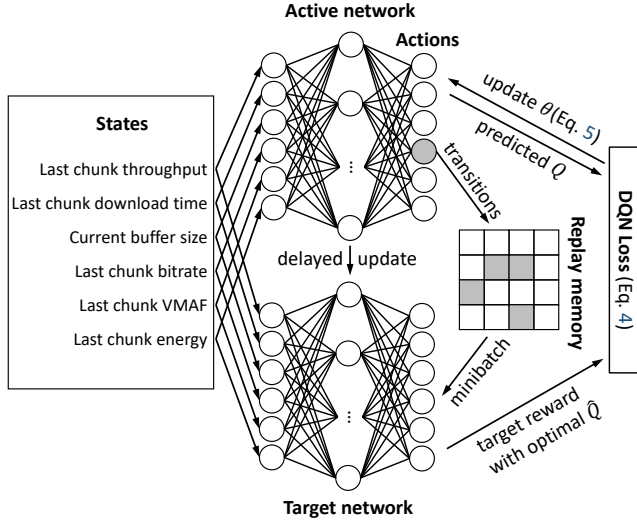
Active network

Actions

States

Last chunk throughput

Last chunk download time

Current buffer size

Last chunk bitrate

Last chunk VMAF

Last chunk energy

update $\theta$(Eq. 5)

predicted $Q$

transitions

Replay memory

DQN Loss (Eq. 4)

delayed update

minibatch

target reward with optimal $\hat{Q}$

Target network